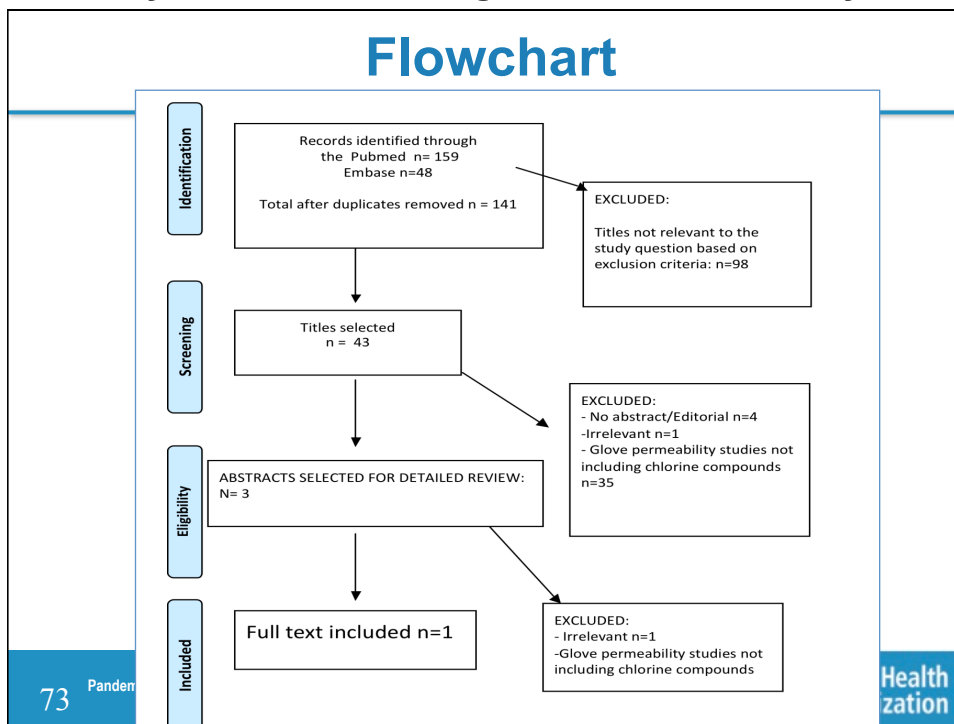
Flowchart

Identification

Records identified through the Pubmed n= 159 Embase n=48

Total after duplicates removed n = 141

EXCLUDED:

Titles not relevant to the study question based on exclusion criteria: n=98

Screening

Titles selected n = 43

EXCLUDED:
- No abstract/Editorial n=4
-Irrelevant n=1
- Glove permeability studies not including chlorine compounds n=35

Eligibility

ABSTRACTS SELECTED FOR DETAILED REVIEW: N= 3

Included

Full text included n=1

EXCLUDED:
- Irrelevant n=1
-Glove permeability studies not including chlorine compounds

73 Pandem

Health
zation